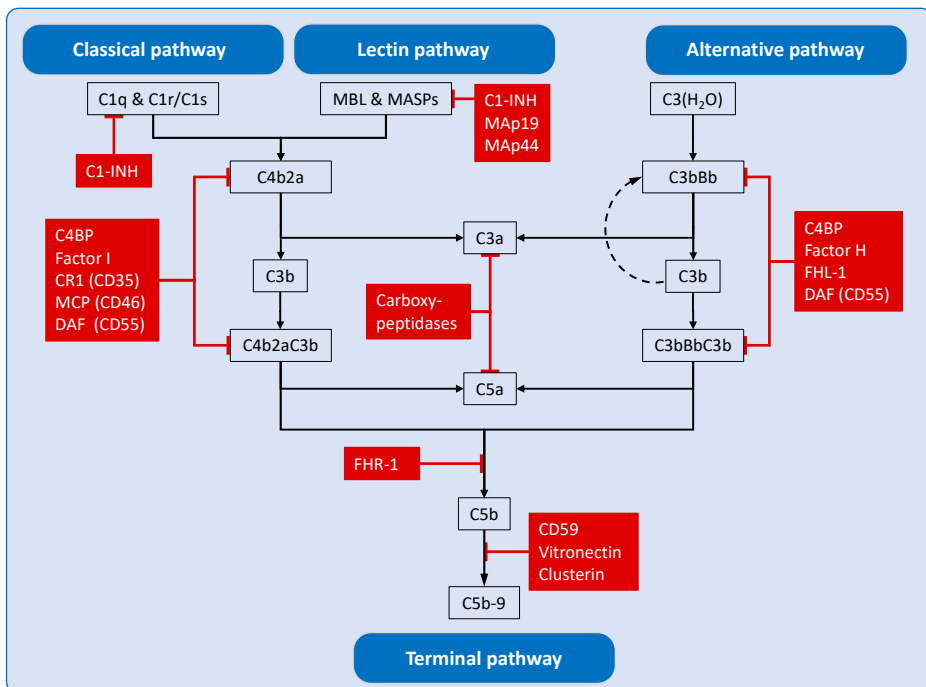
Classical pathway

Lectin pathway

Alternative pathway

C1q & C1r/C1s

MBL & MASPs

C1-INH
MAp19
MAp44

C3($H_2O$)

C1-INH

C4b2a

C3bBb

C4BP
Factor I
CR1 (CD35)
MCP (CD46)
DAF (CD55)

C3a

C4BP
Factor H
FHL-1
DAF (CD55)

C3b

C3b

Carboxy-
peptidases

C4b2aC3b

C3bBbC3b

C5a

FHR-1

C5b

CD59
Vitronectin
Clusterin

C5b-9

Terminal pathway